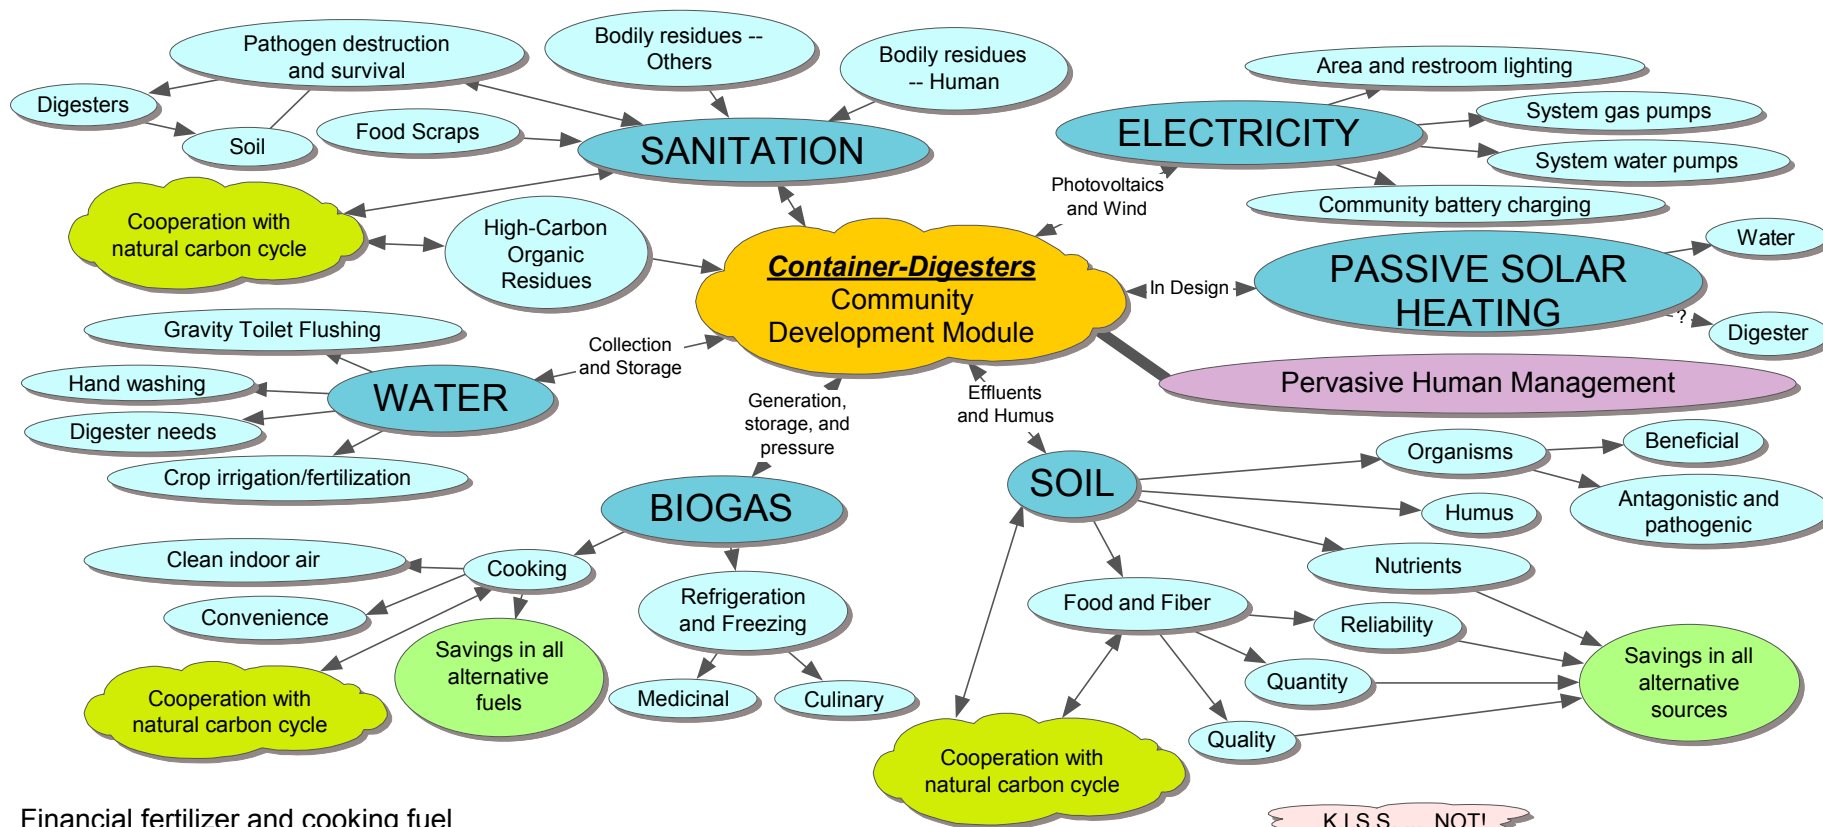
Pathogen destruction and survival

Bodily residues -- Others

Bodily residues -- Human

Digesters

Soil

Food Scraps

SANITATION

Cooperation with natural carbon cycle

High-Carbon Organic Residues

Area and restroom lighting

ELECTRICITY

System gas pumps

System water pumps

Community battery charging

Photovoltaics and Wind

Container-Digesters
Community Development Module

In Design

PASSIVE SOLAR HEATING

Water

?

Digester

Pervasive Human Management

Gravity Toilet Flushing

Hand washing

WATER

Digester needs

Crop irrigation/fertilization

Collection and Storage

Generation, storage, and pressure

Effluents and Humus

SOIL

Organisms

Beneficial

Antagonistic and pathogenic

Humus

Nutrients

BIOGAS

Clean indoor air

Cooking

Convenience

Savings in all alternative fuels

Cooperation with natural carbon cycle

Refrigeration and Freezing

Medicinal

Culinary

Food and Fiber

Reliability

Quantity

Quality

Savings in all alternative sources

Cooperation with natural carbon cycle

Financial fertilizer and cooking fuel

K.I.S.S. NOT!